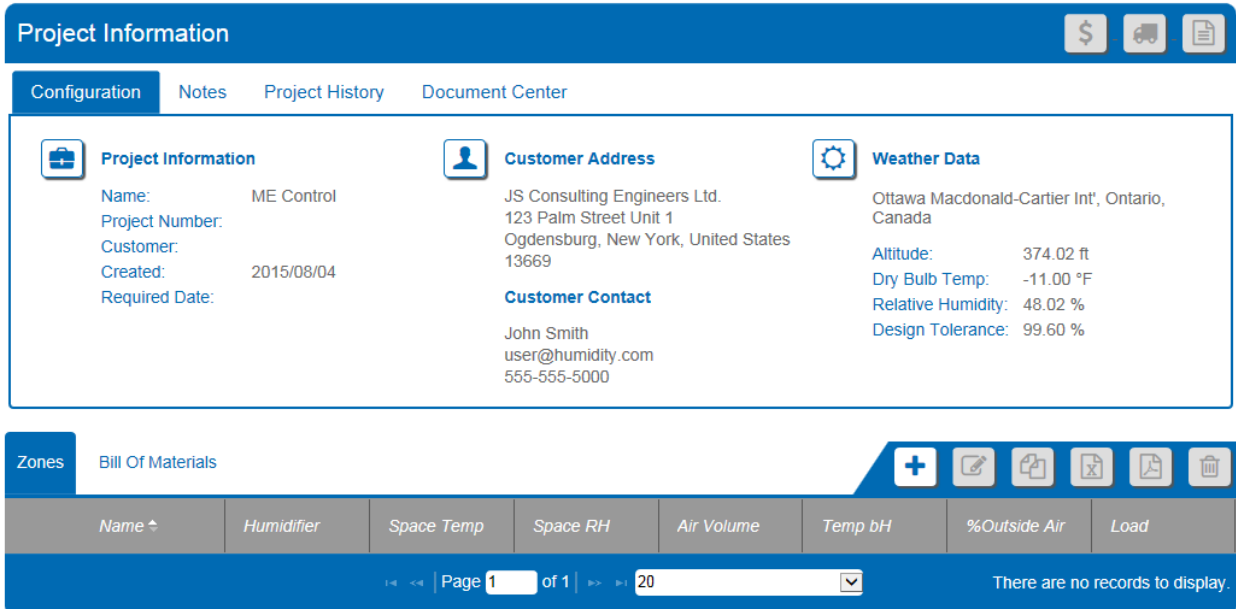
Project Information

$

Configuration | Notes | Project History | Document Center

Project Information
Name: ME Control
Project Number:
Customer:
Created: 2015/08/04
Required Date:

Customer Address
JS Consulting Engineers Ltd.
123 Palm Street Unit 1
Ogdensburg, New York, United States
13669

Customer Contact
John Smith
user@humidity.com
555-555-5000

Weather Data
Ottawa Macdonald-Cartier Int', Ontario, Canada

Altitude: 374.02 ft
Dry Bulb Temp: -11.00 °F
Relative Humidity: 48.02 %
Design Tolerance: 99.60 %

Zones | Bill Of Materials

| Name | Humidifier | Space Temp | Space RH | Air Volume | Temp bH | %Outside Air | Load |
|---|---|---|---|---|---|---|---|

Page 1 of 1 20

There are no records to display.